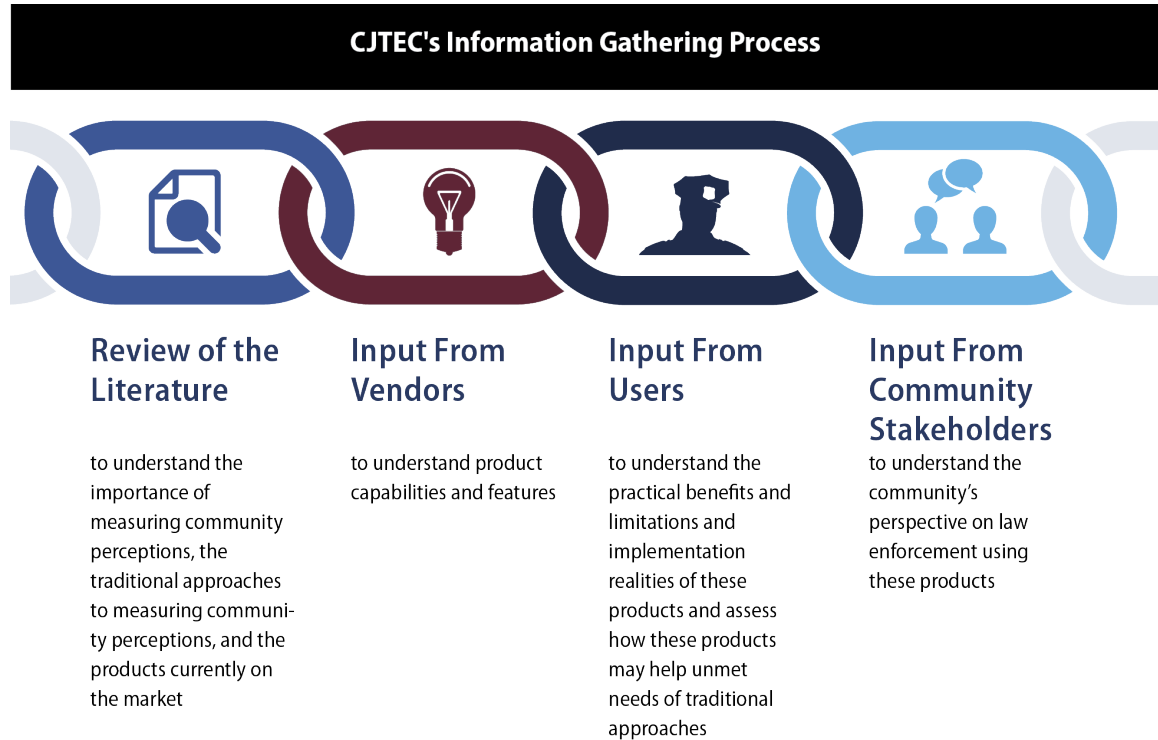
CJTEC's Information Gathering Process

Review of the Literature

to understand the importance of measuring community perceptions, the traditional approaches to measuring community perceptions, and the products currently on the market

Input From Vendors

to understand product capabilities and features

Input From Users

to understand the practical benefits and limitations and implementation realities of these products and assess how these products may help unmet needs of traditional approaches

Input From Community Stakeholders

to understand the community's perspective on law enforcement using these products